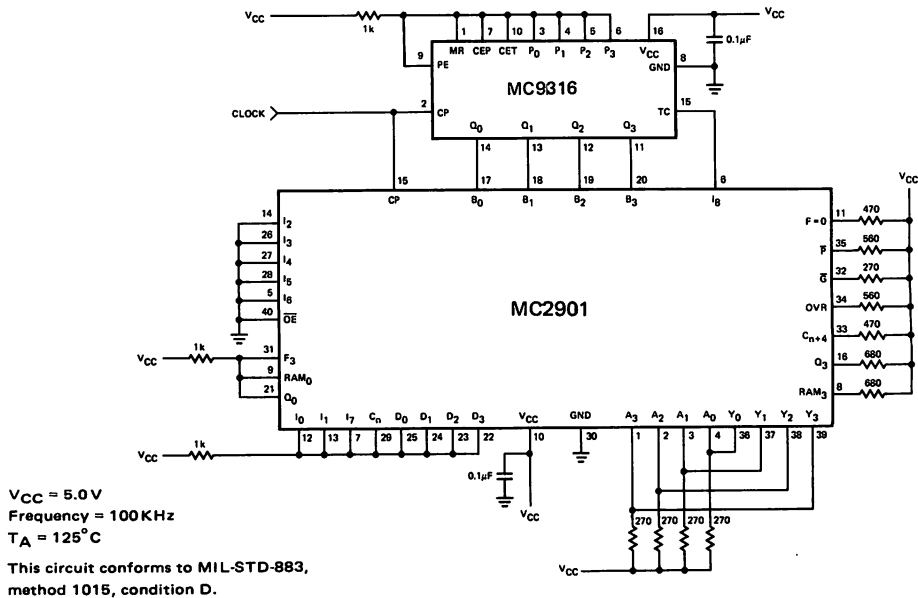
$V_{CC}$
1k
1 7 10 3 4 5 6 16
$V_{CC}$
0.1µF
9 PE
MR CEP CET $P_0$ $P_1$ $P_2$ $P_3$
$V_{CC}$
GND 8
MC9316
CLOCK
2 CP
TC 15
$Q_0$ $Q_1$ $Q_2$ $Q_3$
14 13 12 11
15 17 18 19 20 6
CP $B_0$ $B_1$ $B_2$ $B_3$ $I_8$
$V_{CC}$
14 $I_2$
26 $I_3$
27 $I_4$
28 $I_5$
5 $I_6$
40 $\overline{OE}$
F = 0 11 470
$\overline{P}$ 35 560
$\overline{G}$ 32 270
OVR 34 560
$C_{n+4}$ 33 470
$Q_3$ 16 680
$RAM_3$ 8 680
MC2901
$V_{CC}$
1k
31 $F_3$
9 $RAM_0$
21 $Q_0$
$I_0$ $I_1$ $I_7$ $C_n$ $D_0$ $D_1$ $D_2$ $D_3$
$V_{CC}$
GND
$A_3$ $A_2$ $A_1$ $A_0$ $Y_0$ $Y_1$ $Y_2$ $Y_3$
$V_{CC}$
1k
12 13 7 29 25 24 23 22
10
30
1 2 3 4 36 37 38 39
0.1µF
$V_{CC}$
270 270 270 270
$V_{CC}$

$V_{CC}$ = 5.0 V
Frequency = 100 KHz
$T_A$ = 125°C

This circuit conforms to MIL-STD-883, method 1015, condition D.